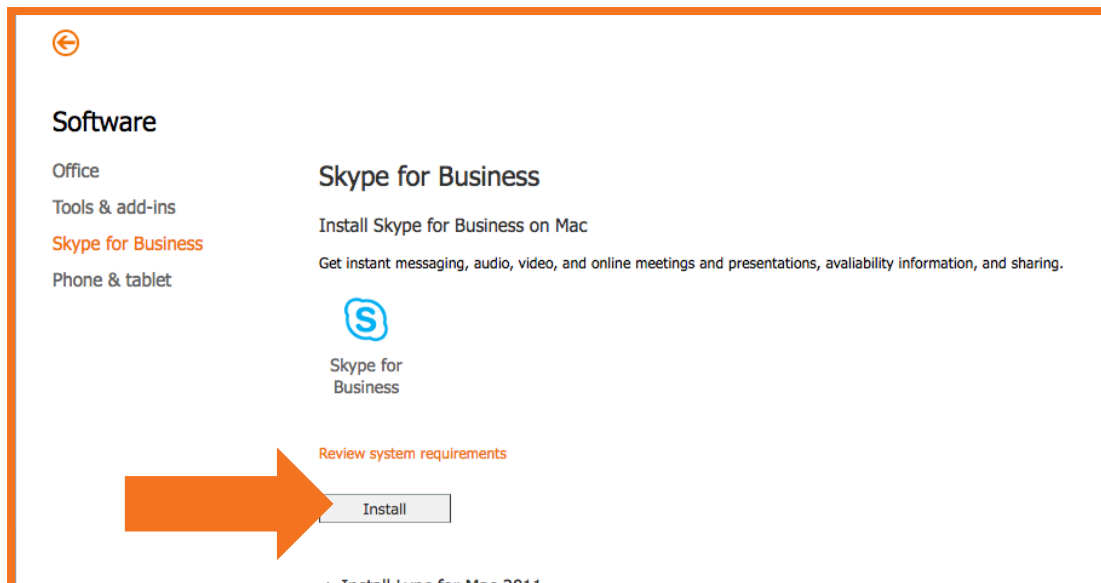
Software

Office

Tools & add-ins

Skype for Business

Phone & tablet

Skype for Business

Install Skype for Business on Mac

Get instant messaging, audio, video, and online meetings and presentations, avaliability information, and sharing.

Skype for Business

Review system requirements

Install

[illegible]